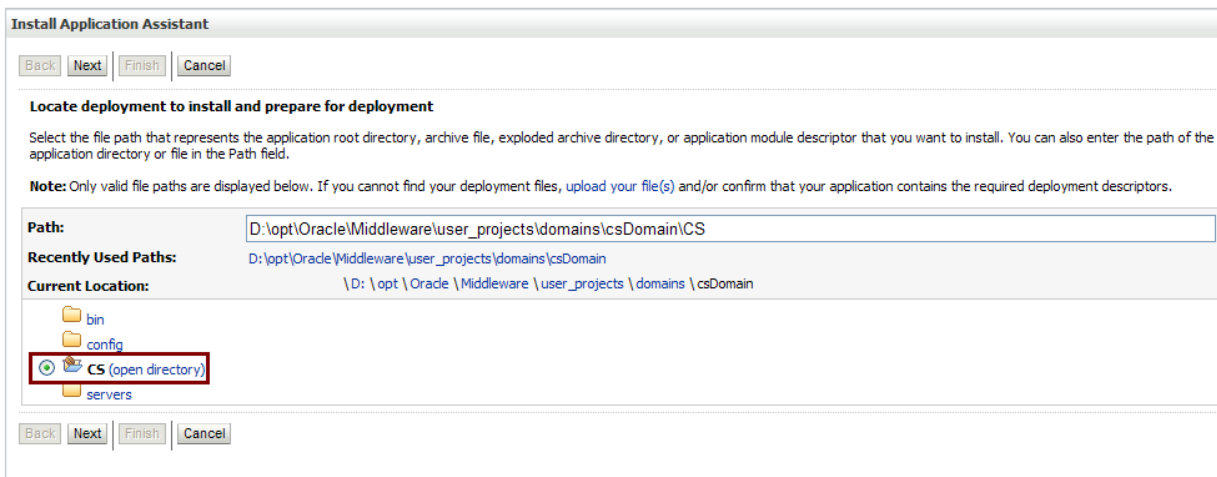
Install Application Assistant

Back Next Finish Cancel

Locate deployment to install and prepare for deployment

Select the file path that represents the application root directory, archive file, exploded archive directory, or application module descriptor that you want to install. You can also enter the path of the application directory or file in the Path field.

Note: Only valid file paths are displayed below. If you cannot find your deployment files, upload your file(s) and/or confirm that your application contains the required deployment descriptors.

Path: D:\opt\Oracle\Middleware\user_projects\domains\csDomain\CS

Recently Used Paths: D:\opt\Oracle\Middleware\user_projects\domains\csDomain

Current Location: \D: \opt \Oracle \Middleware \user_projects \domains \csDomain

bin

config

CS (open directory)

servers

Back Next Finish Cancel